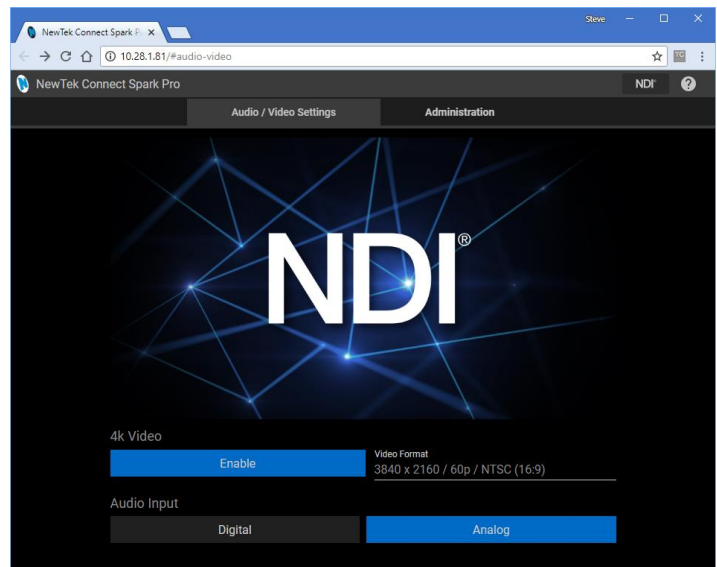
NewTek Connect Spark P ×

Steve

10.28.1.81/#audio-video

NewTek Connect Spark Pro

NDI

?

Audio / Video Settings

Administration

NDI®

4k Video

Enable

Video Format

3840 x 2160 / 60p / NTSC (16:9)

Audio Input

Digital

Analog